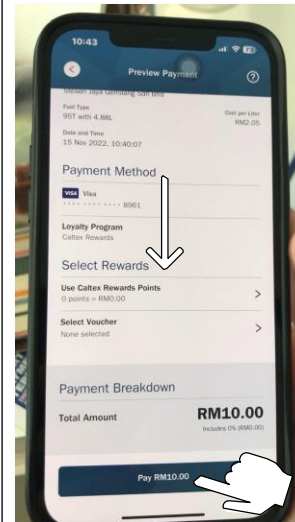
10:43

Preview Payment

Stesen Jaya Gemilang Sdn Bhd

Fuel Type
95T with 4.88L

Cost per Liter
RM2.05

Date and Time
15 Nov 2022, 10:40:07

Payment Method

VISA Visa
•••• •••• •••• 8961

Loyalty Program
Caltex Rewards

Select Rewards

Use Caltex Rewards Points
0 points = RM0.00

Select Voucher
None selected

Payment Breakdown

Total Amount
RM10.00
Includes 0% (RM0.00)

Pay RM10.00